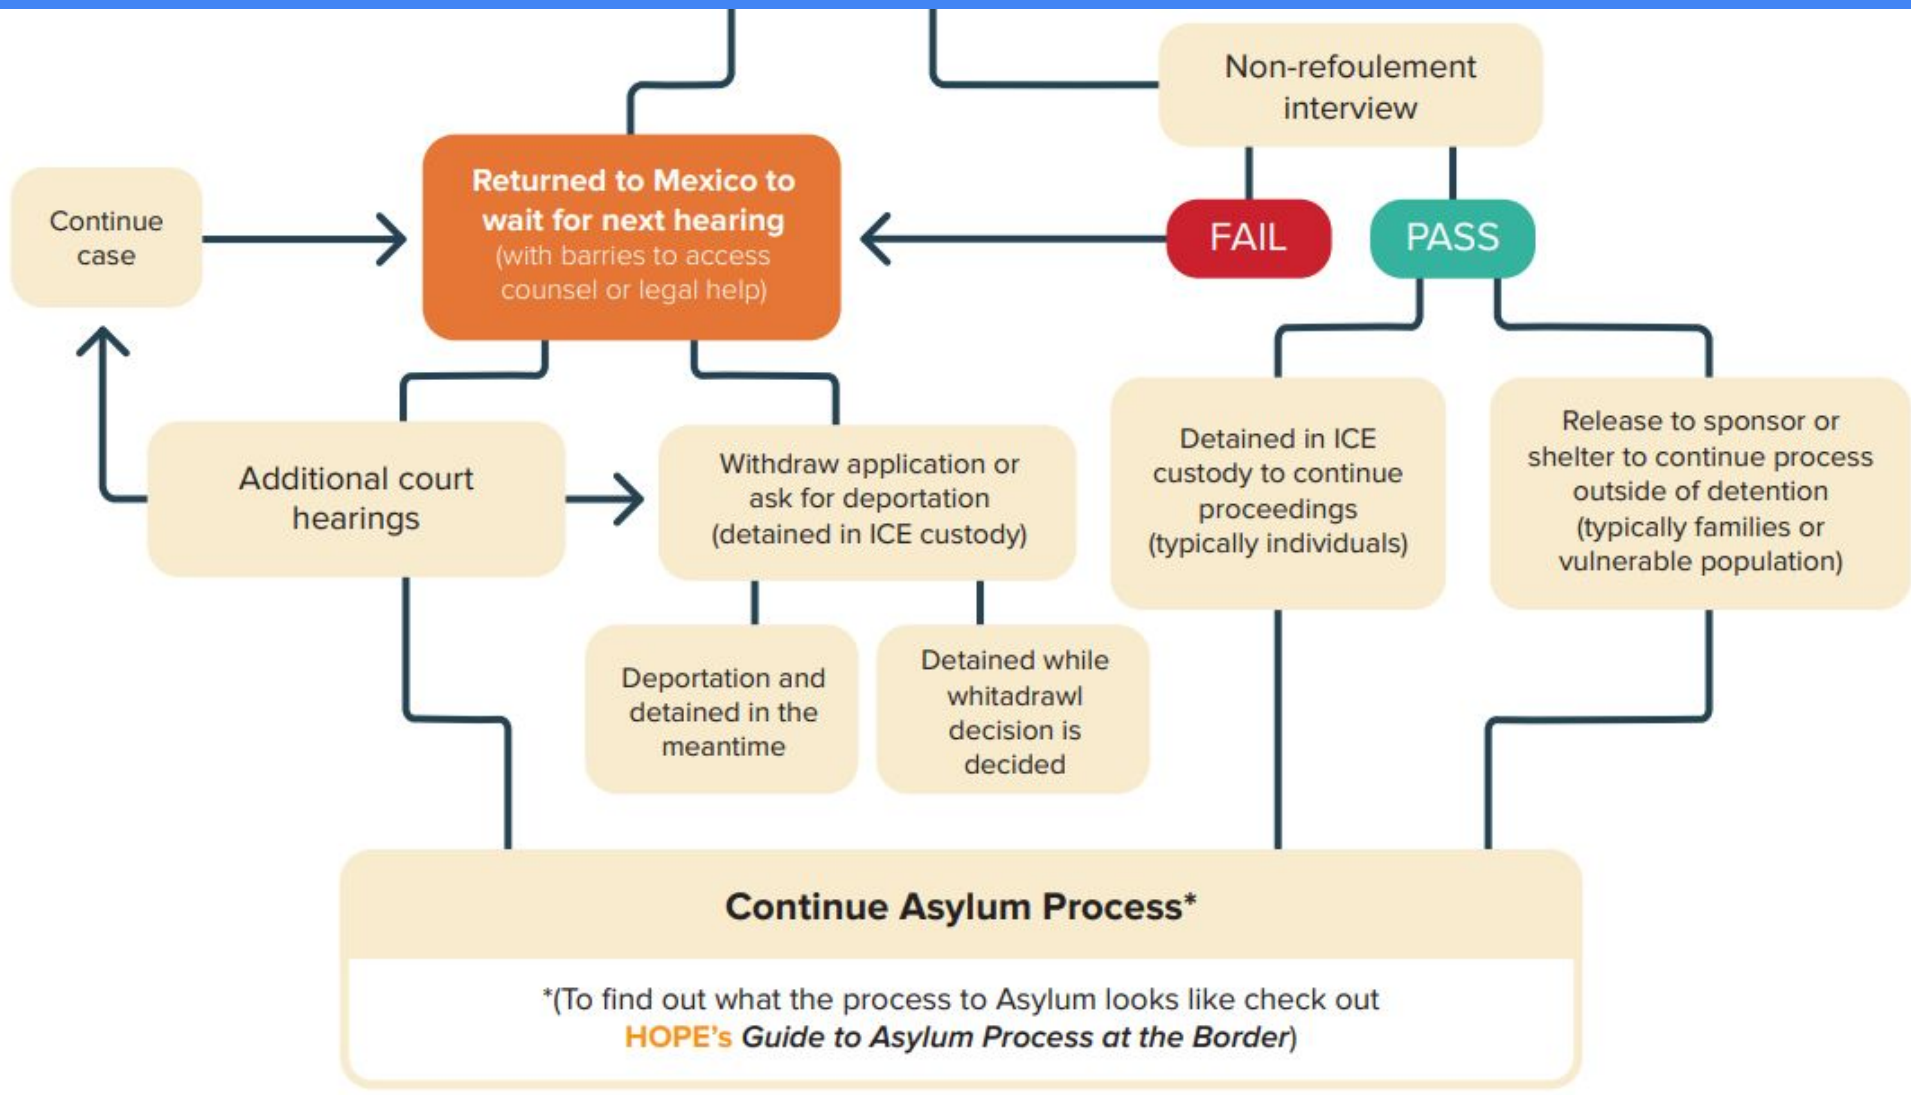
Non-refoulement interview

Continue case

Returned to Mexico to wait for next hearing (with barries to access counsel or legal help)

FAIL

PASS

Additional court hearings

Withdraw application or ask for deportation (detained in ICE custody)

Detained in ICE custody to continue proceedings (typically individuals)

Release to sponsor or shelter to continue process outside of detention (typically families or vulnerable population)

Deportation and detained in the meantime

Detained while whitadrawl decision is decided

Continue Asylum Process*

*(To find out what the process to Asylum looks like check out HOPE's *Guide to Asylum Process at the Border*)